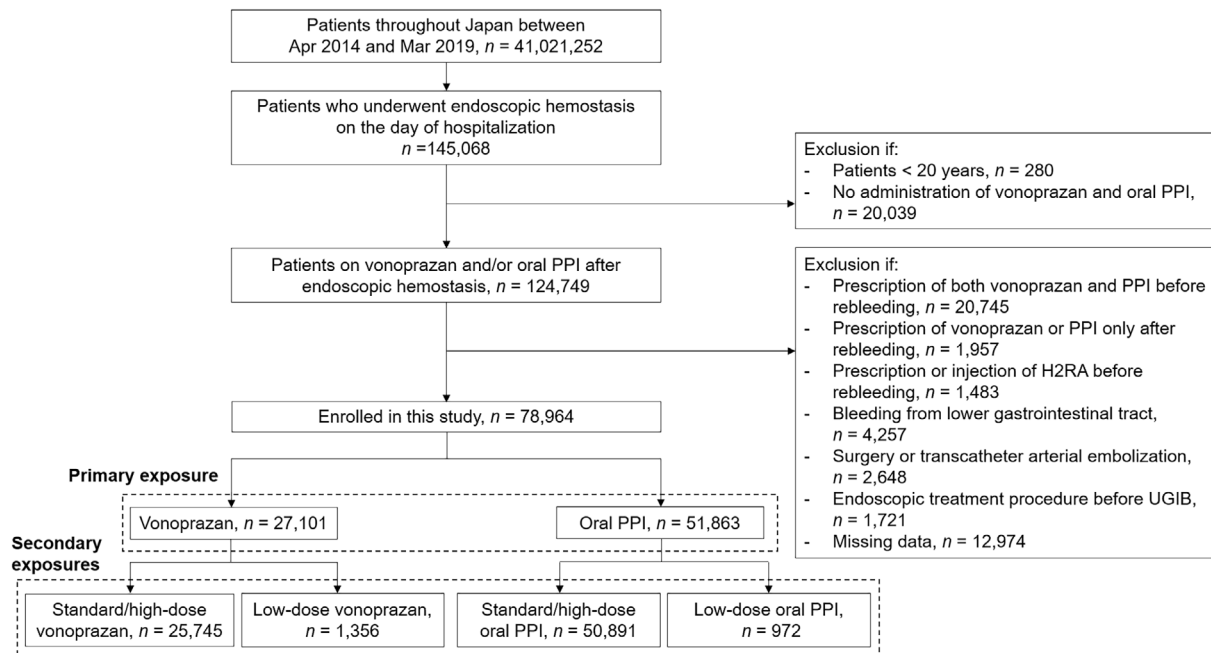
Patients throughout Japan between Apr 2014 and Mar 2019, $n$ = 41,021,252

Patients who underwent endoscopic hemostasis on the day of hospitalization $n$ =145,068

Exclusion if:
- Patients < 20 years, $n$ = 280
- No administration of vonoprazan and oral PPI, $n$ = 20,039

Patients on vonoprazan and/or oral PPI after endoscopic hemostasis, $n$ = 124,749

Exclusion if:
- Prescription of both vonoprazan and PPI before rebleeding, $n$ = 20,745
- Prescription of vonoprazan or PPI only after rebleeding, $n$ = 1,957
- Prescription or injection of H2RA before rebleeding, $n$ = 1,483
- Bleeding from lower gastrointestinal tract, $n$ = 4,257
- Surgery or transcatheter arterial embolization, $n$ = 2,648
- Endoscopic treatment procedure before UGIB, $n$ = 1,721
- Missing data, $n$ = 12,974

Enrolled in this study, $n$ = 78,964

Primary exposure

Vonoprazan, $n$ = 27,101

Oral PPI, $n$ = 51,863

Secondary exposures

Standard/high-dose vonoprazan, $n$ = 25,745

Low-dose vonoprazan, $n$ = 1,356

Standard/high-dose oral PPI, $n$ = 50,891

Low-dose oral PPI, $n$ = 972